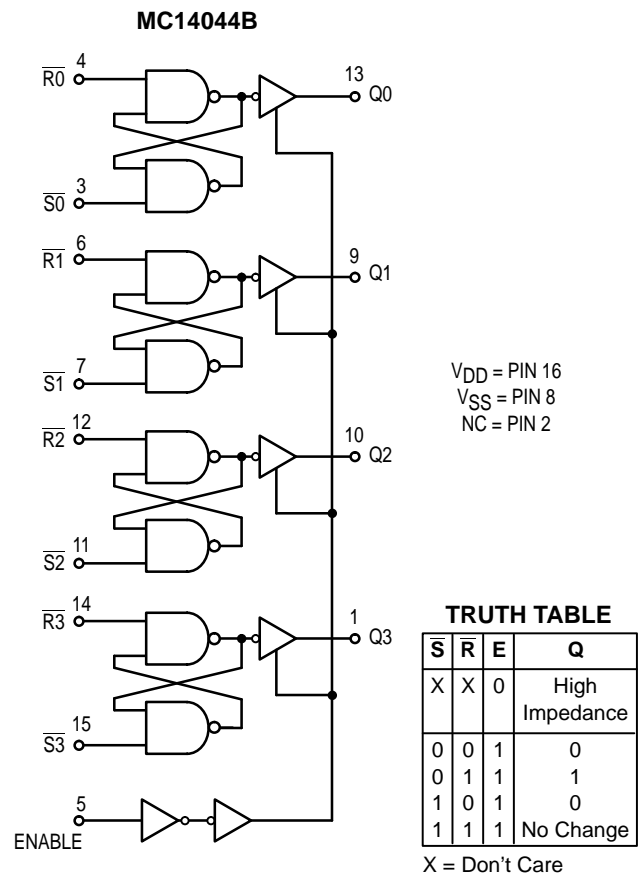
MC14044B

$\overline{R0}$ 4
13 Q0
$\overline{S0}$ 3
$\overline{R1}$ 6
9 Q1
$\overline{S1}$ 7
$\overline{R2}$ 12
10 Q2
$\overline{S2}$ 11
$\overline{R3}$ 14
1 Q3
$\overline{S3}$ 15
5
ENABLE

$V_{DD}$ = PIN 16
$V_{SS}$ = PIN 8
NC = PIN 2

TRUTH TABLE

| $\overline{S}$ | $\overline{R}$ | E | Q |
|---|---|---|---|
| X | X | 0 | High Impedance |
| 0 | 0 | 1 | 0 |
| 0 | 1 | 1 | 1 |
| 1 | 0 | 1 | 0 |
| 1 | 1 | 1 | No Change |

X = Don't Care